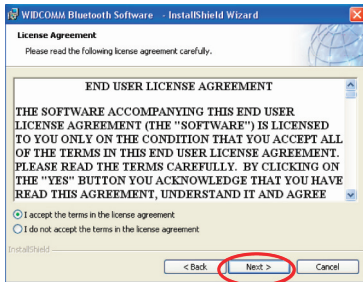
WIDCOMM Bluetooth Software - InstallShield Wizard

License Agreement

Please read the following license agreement carefully.

END USER LICENSE AGREEMENT

THE SOFTWARE ACCOMPANYING THIS END USER LICENSE AGREEMENT (THE "SOFTWARE") IS LICENSED TO YOU ONLY ON THE CONDITION THAT YOU ACCEPT ALL OF THE TERMS IN THIS END USER LICENSE AGREEMENT. PLEASE READ THE TERMS CAREFULLY. BY CLICKING ON THE "YES" BUTTON YOU ACKNOWLEDGE THAT YOU HAVE READ THIS AGREEMENT, UNDERSTAND IT AND AGREE

I accept the terms in the license agreement

I do not accept the terms in the license agreement

InstallShield

< Back

Next >

Cancel